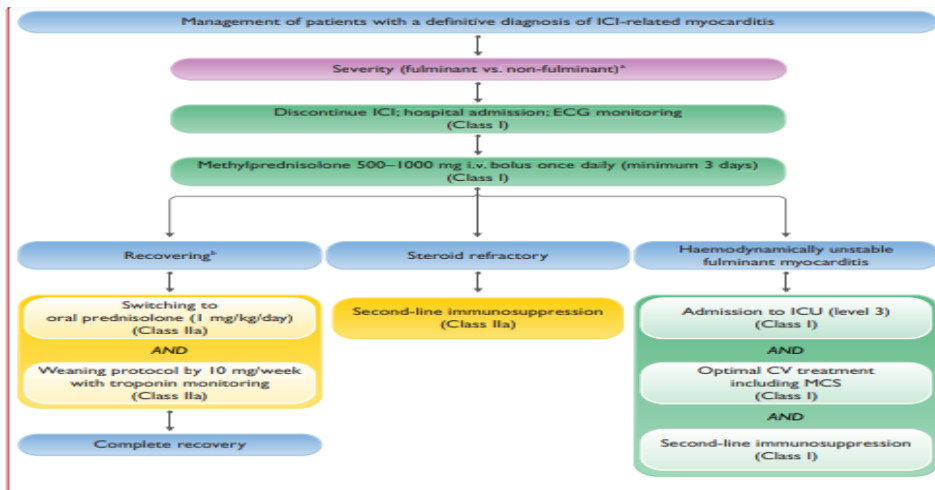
Management of patients with a definitive diagnosis of ICI-related myocarditis

Severity (fulminant vs. non-fulminant)$^a$

Discontinue ICI; hospital admission; ECG monitoring
(Class I)

Methylprednisolone 500–1000 mg i.v. bolus once daily (minimum 3 days)
(Class I)

Recovering$^b$

Steroid refractory

Haemodynamically unstable fulminant myocarditis

Switching to oral prednisolone (1 mg/kg/day)
(Class IIa)

AND

Weaning protocol by 10 mg/week with troponin monitoring
(Class IIa)

Complete recovery

Second-line immunosuppression
(Class IIa)

Admission to ICU (level 3)
(Class I)

AND

Optimal CV treatment including MCS
(Class I)

AND

Second-line immunosuppression
(Class I)